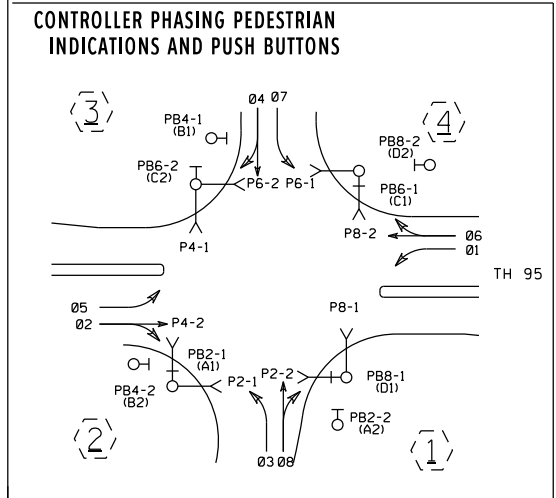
CONTROLLER PHASING PEDESTRIAN INDICATIONS AND PUSH BUTTONS

3

PB4-1
(B1)

Ø4 Ø7

4

PB8-2
(D2)

PB6-2
(C2)

P6-2 P6-1

PB6-1
(C1)

P4-1

P8-2

Ø6
Ø1

TH 95

Ø5
Ø2

P4-2

P8-1

PB2-1
(A1)

PB4-2
(B2)

P2-1 P2-2

PB8-1
(D1)

PB2-2
(A2)

2

Ø3 Ø8

1